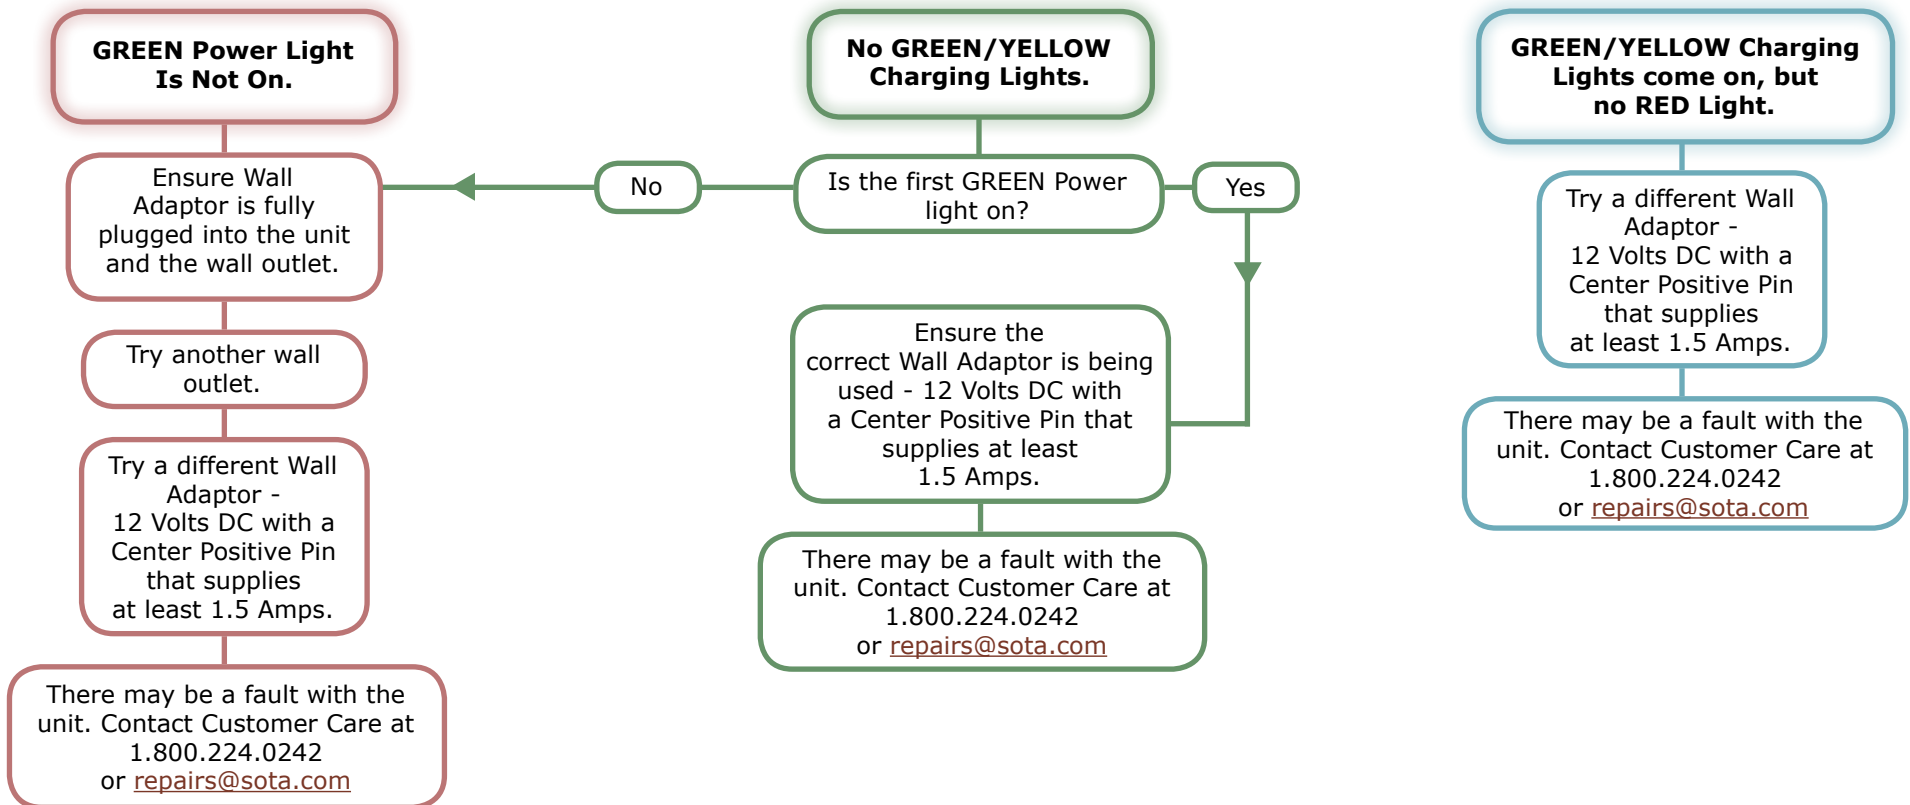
GREEN Power Light Is Not On.

Ensure Wall Adaptor is fully plugged into the unit and the wall outlet.

Try another wall outlet.

Try a different Wall Adaptor - 12 Volts DC with a Center Positive Pin that supplies at least 1.5 Amps.

There may be a fault with the unit. Contact Customer Care at 1.800.224.0242 or repairs@sota.com

No GREEN/YELLOW Charging Lights.

Is the first GREEN Power light on?

No

Yes

Ensure the correct Wall Adaptor is being used - 12 Volts DC with a Center Positive Pin that supplies at least 1.5 Amps.

There may be a fault with the unit. Contact Customer Care at 1.800.224.0242 or repairs@sota.com

GREEN/YELLOW Charging Lights come on, but no RED Light.

Try a different Wall Adaptor - 12 Volts DC with a Center Positive Pin that supplies at least 1.5 Amps.

There may be a fault with the unit. Contact Customer Care at 1.800.224.0242 or repairs@sota.com